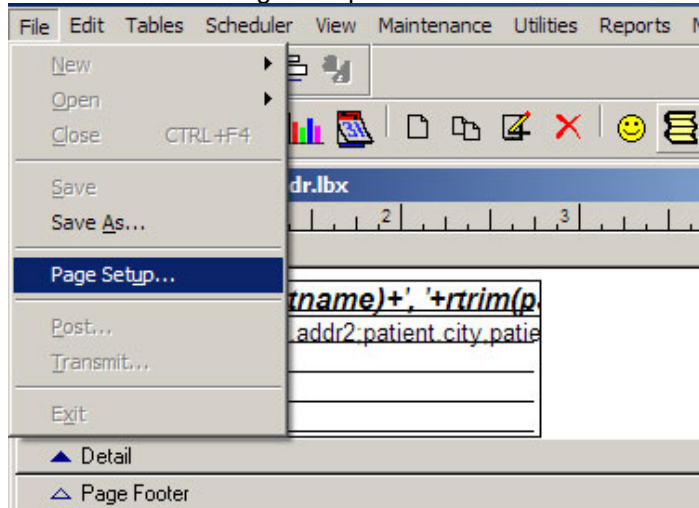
File Edit Tables Scheduler View Maintenance Utilities Reports M

New
Open
Close CTRL+F4
Save
Save As...
Page Setup...
Post...
Transmit...
Exit

dr.lbx

2 3

tname)+', '+rtrim(p
addr2:patient.city.patie

▲ Detail
△ Page Footer